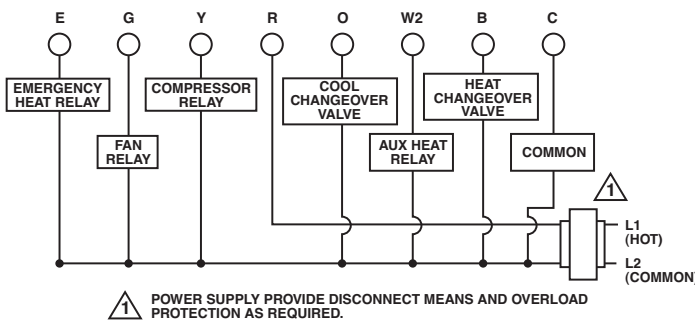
E G Y R O W2 B C

EMERGENCY HEAT RELAY

FAN RELAY

COMPRESSOR RELAY

COOL CHANGEOVER VALVE

AUX HEAT RELAY

HEAT CHANGEOVER VALVE

COMMON

1

L1 (HOT)

L2 (COMMON)

1 POWER SUPPLY PROVIDE DISCONNECT MEANS AND OVERLOAD PROTECTION AS REQUIRED.